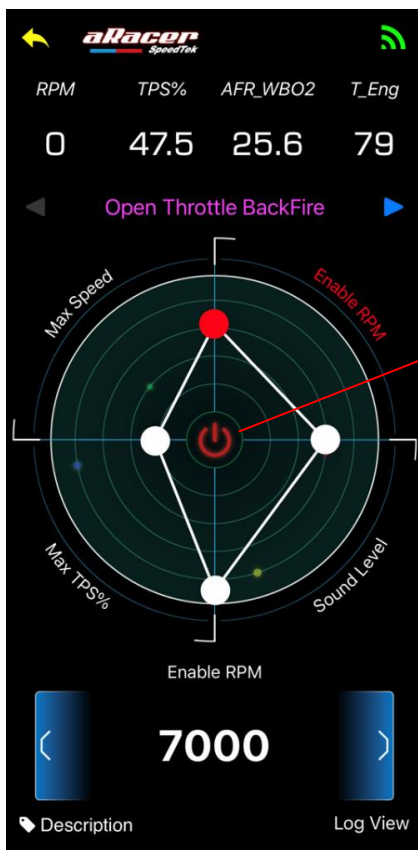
aRacer SpeedTek

| RPM | TPS% | AFR_WBO2 | T_Eng |
|---|---|---|---|
| 0 | 47.5 | 25.6 | 79 |

Open Throttle BackFire

Max Speed
Enable RPM
Max TPS%
Sound Level

Enable RPM

7000

Description
Log View